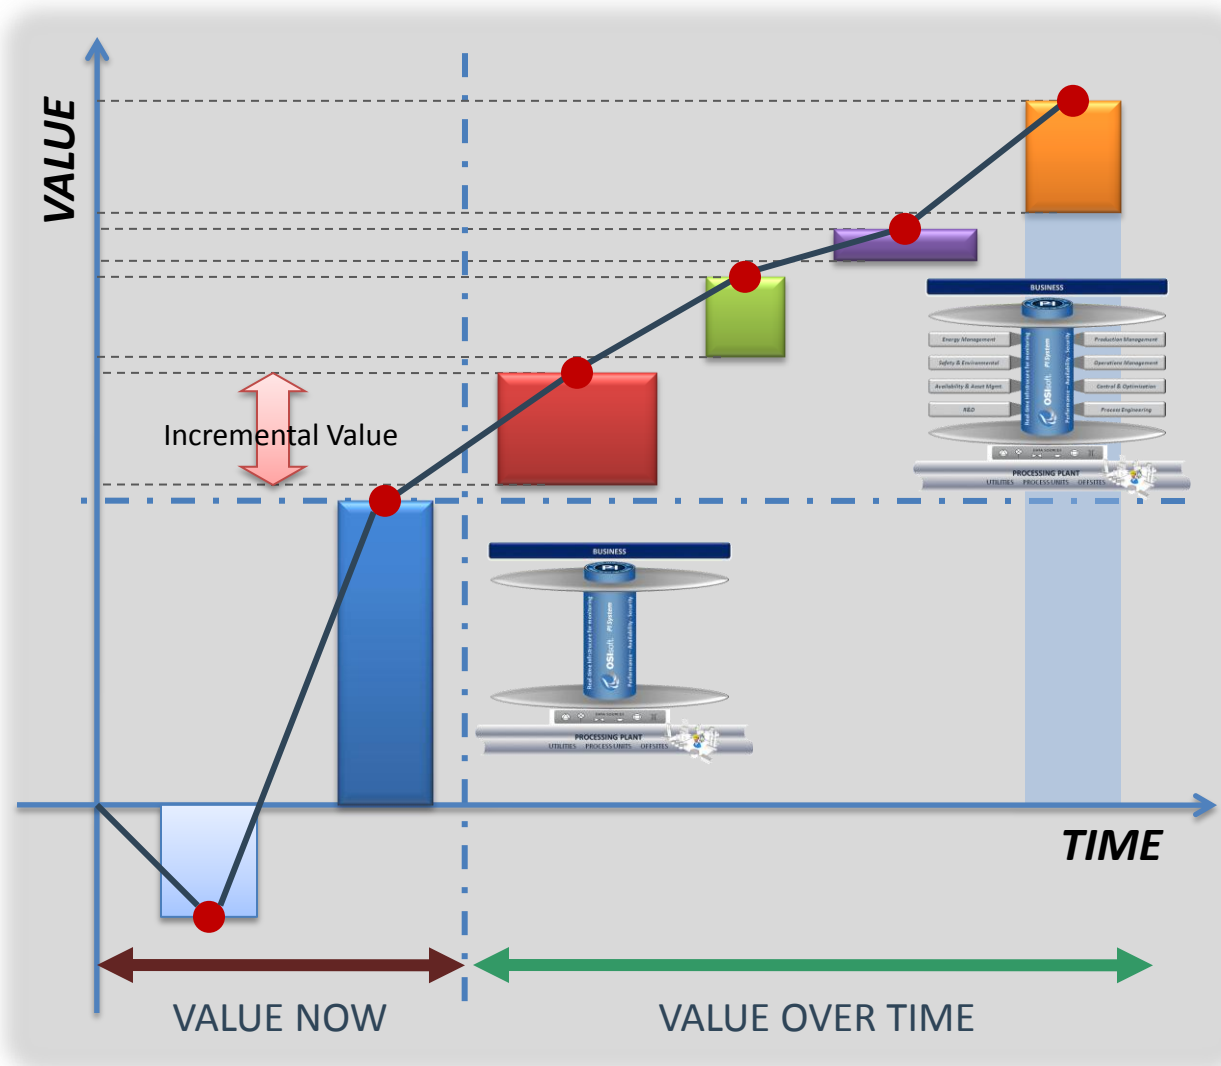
VALUE

BUSINESS

PI

Energy Management

Production Management

Safety & Environmental

Operations Management

Availability & Asset Mgmt

Control & Optimization

R&D

Process Engineering

OSIsoft PI System

Real-time Infrastructure for monitoring

Performance - Availability - Security

PROCESSING PLANT

UTILITIES PROCESS UNITS OFFSITES

Incremental Value

BUSINESS

PI

OSIsoft PI System

Real-time Infrastructure for monitoring

Performance - Availability - Security

DATA SOURCES

PROCESSING PLANT

UTILITIES PROCESS UNITS OFFSITES

TIME

VALUE NOW

VALUE OVER TIME